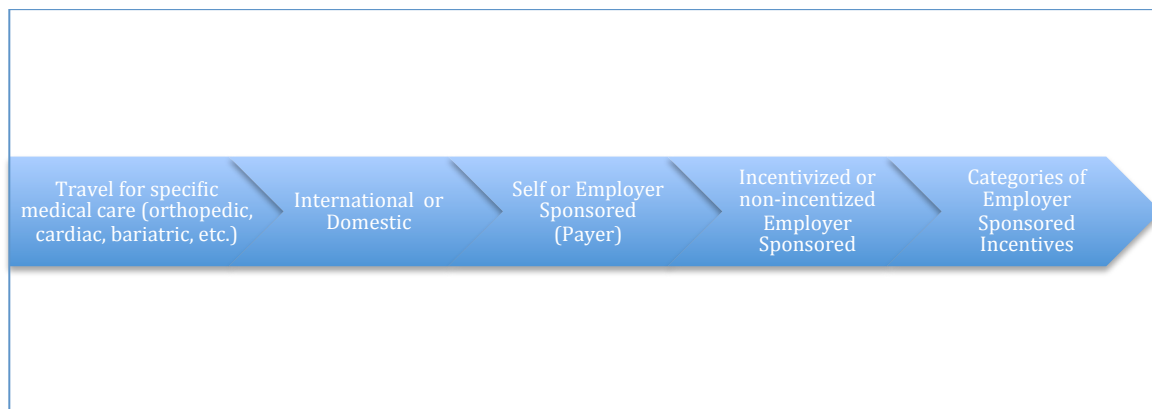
Travel for specific medical care (orthopedic, cardiac, bariatric, etc.)

International or Domestic

Self or Employer Sponsored (Payer)

Incentivized or non-incentized Employer Sponsored

Categories of Employer Sponsored Incentives